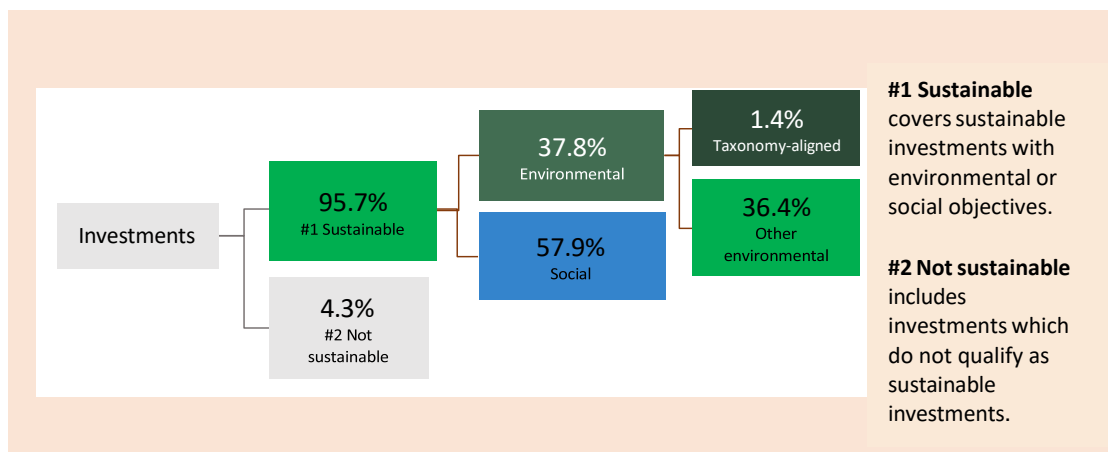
Investments

95.7%
#1 Sustainable

4.3%
#2 Not sustainable

37.8%
Environmental

57.9%
Social

1.4%
Taxonomy-aligned

36.4%
Other environmental

**#1 Sustainable** covers sustainable investments with environmental or social objectives.

**#2 Not sustainable** includes investments which do not qualify as sustainable investments.